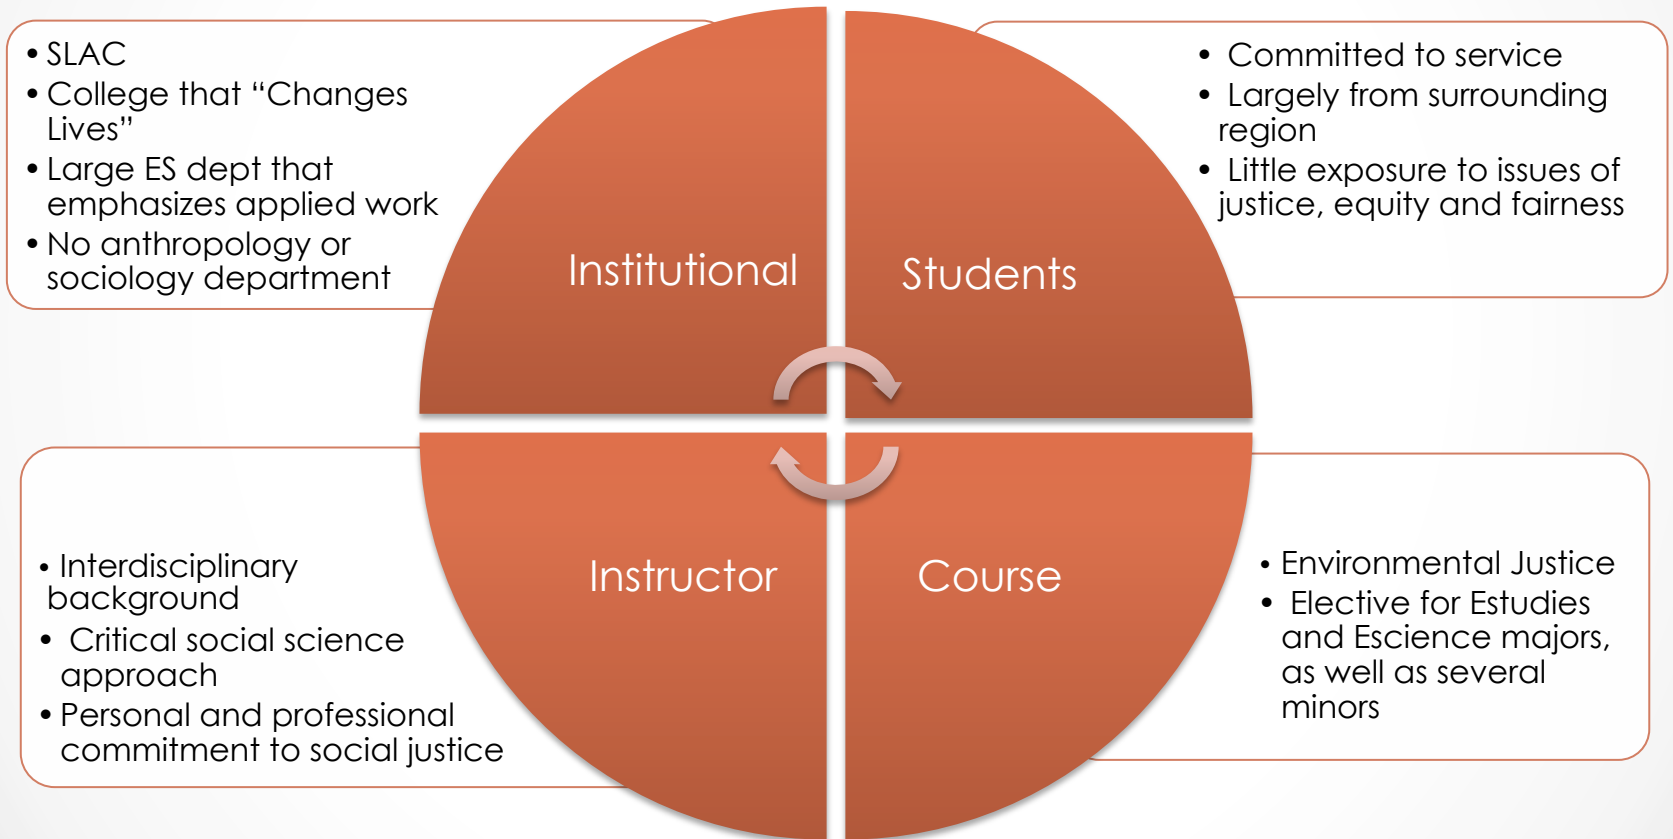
• SLAC
• College that “Changes Lives”
• Large ES dept that emphasizes applied work
• No anthropology or sociology department

Institutional

Students

• Committed to service
• Largely from surrounding region
• Little exposure to issues of justice, equity and fairness

• Interdisciplinary background
• Critical social science approach
• Personal and professional commitment to social justice

Instructor

Course

• Environmental Justice
• Elective for Estudies and Escience majors, as well as several minors